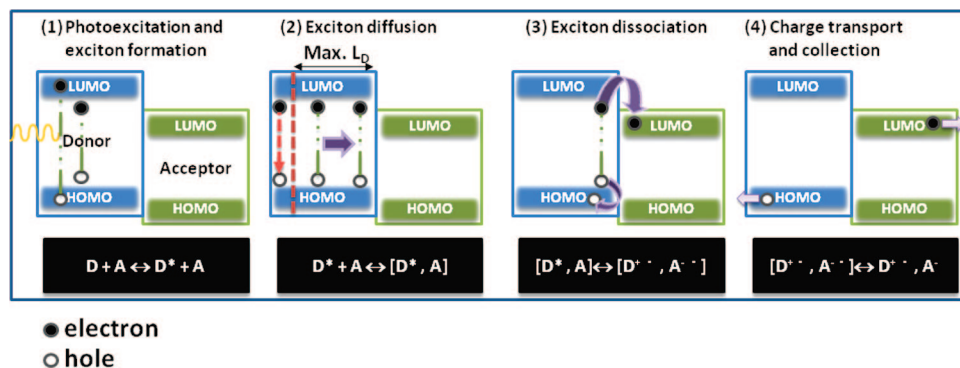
(1) Photoexcitation and exciton formation

LUMO
Donor
HOMO
LUMO
Acceptor
HOMO

$D + A \leftrightarrow D^* + A$

(2) Exciton diffusion

Max. $L_D$
LUMO
HOMO
LUMO
HOMO

$D^* + A \leftrightarrow [D^*, A]$

(3) Exciton dissociation

LUMO
HOMO
LUMO
HOMO

$[D^*, A] \leftrightarrow [D^{+\cdot}, A^{-\cdot}]$

(4) Charge transport and collection

LUMO
HOMO
LUMO
HOMO

$[D^{+\cdot}, A^{-\cdot}] \leftrightarrow D^{+\cdot}, A^{-}$

electron
hole